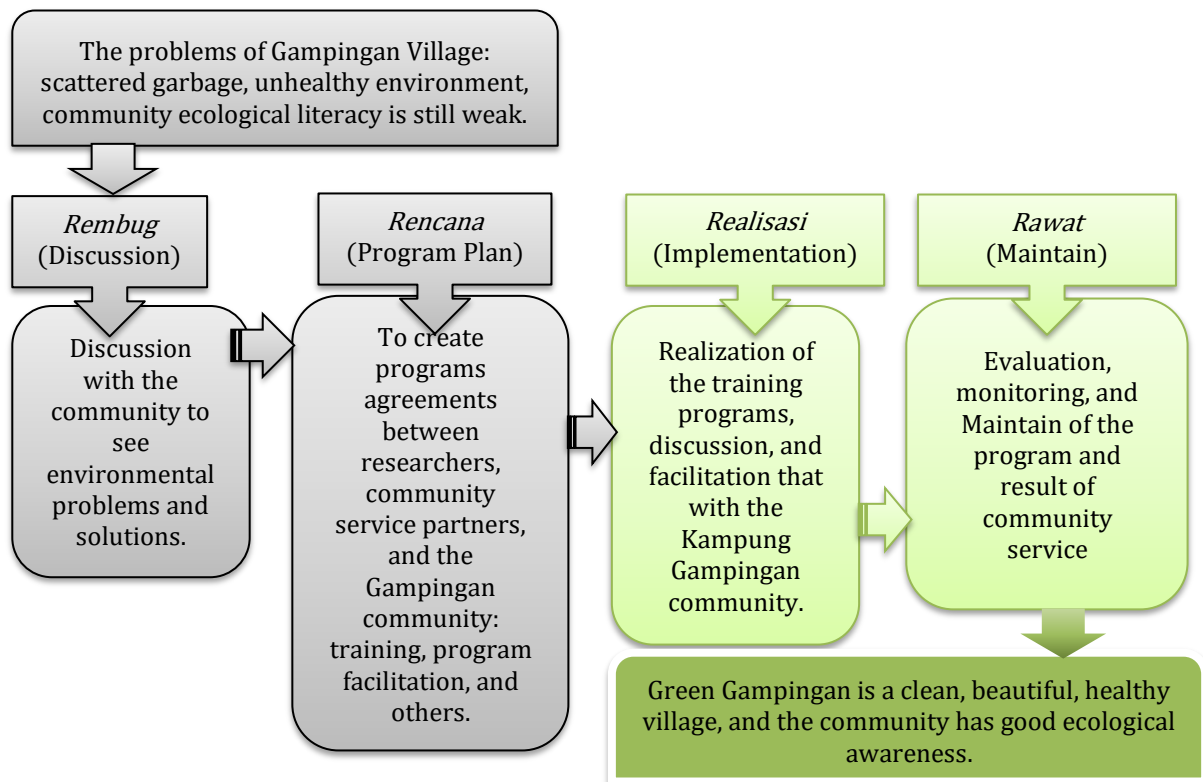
The problems of Gampingan Village: scattered garbage, unhealthy environment, community ecological literacy is still weak.

*Rembug*
(Discussion)

Discussion with the community to see environmental problems and solutions.

*Rencana*
(Program Plan)

To create programs agreements between researchers, community service partners, and the Gampingan community: training, program facilitation, and others.

*Realisasi*
(Implementation)

Realization of the training programs, discussion, and facilitation that with the Kampung Gampingan community.

*Rawat*
(Maintain)

Evaluation, monitoring, and Maintain of the program and result of community service

Green Gampingan is a clean, beautiful, healthy village, and the community has good ecological awareness.